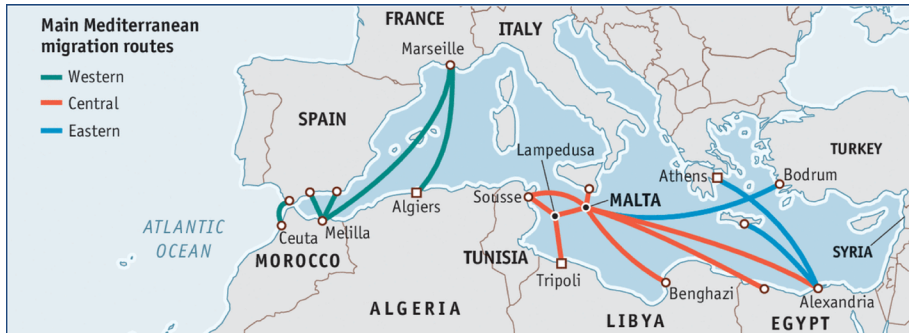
Main Mediterranean migration routes

Western

Central

Eastern

FRANCE

ITALY

Marseille

SPAIN

TURKEY

Lampedusa

Athens

Bodrum

Sousse

MALTA

ATLANTIC OCEAN

Ceuta

Melilla

Algiers

MOROCCO

TUNISIA

SYRIA

Tripoli

Benghazi

Alexandria

ALGERIA

LIBYA

EGYPT